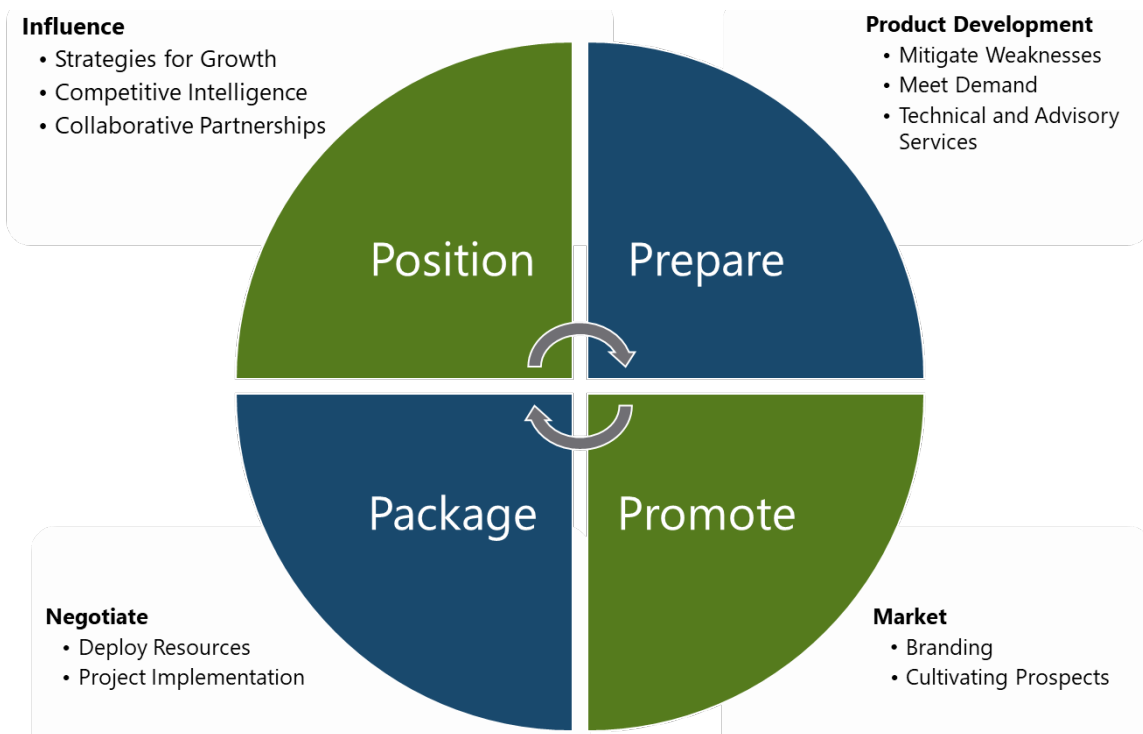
Influence
• Strategies for Growth
• Competitive Intelligence
• Collaborative Partnerships

Product Development
• Mitigate Weaknesses
• Meet Demand
• Technical and Advisory Services

Position

Prepare

Package

Promote

Negotiate
• Deploy Resources
• Project Implementation

Market
• Branding
• Cultivating Prospects